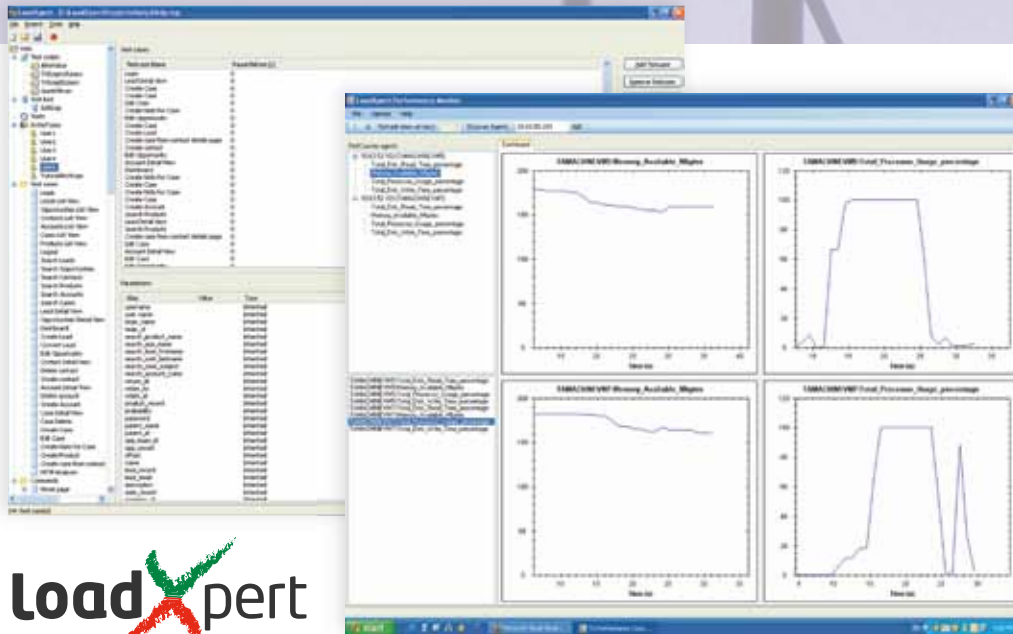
loadXpert

TAMACHINEVM01Memory_Available_Mbytes

TAMACHINEVM01Total_Processor_Usage_percentage

TAMACHINEVM01Memory_Available_Mbytes

TAMACHINEVM01Total_Processor_Usage_percentage

Time (s)

Time (s)

Time (s)

Time (s)

start